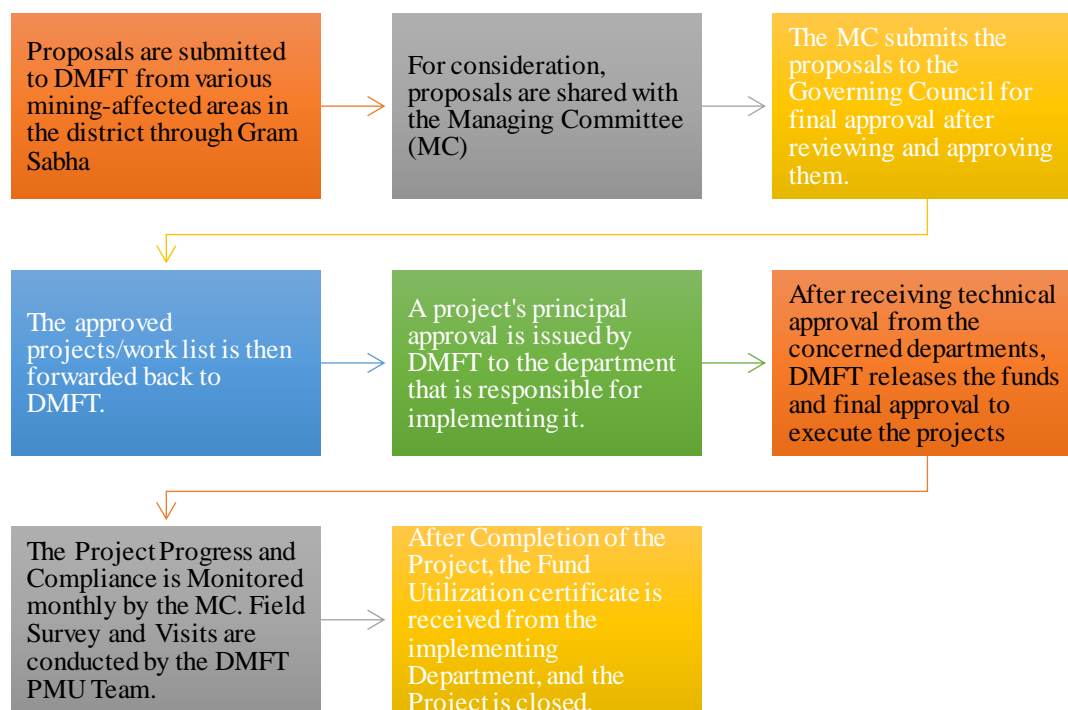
Proposals are submitted to DMFT from various mining-affected areas in the district through Gram Sabha

For consideration, proposals are shared with the Managing Committee (MC)

The MC submits the proposals to the Governing Council for final approval after reviewing and approving them.

The approved projects/work list is then forwarded back to DMFT.

A project's principal approval is issued by DMFT to the department that is responsible for implementing it.

After receiving technical approval from the concerned departments, DMFT releases the funds and final approval to execute the projects

The Project Progress and Compliance is Monitored monthly by the MC. Field Survey and Visits are conducted by the DMFT PMU Team.

After Completion of the Project, the Fund Utilization certificate is received from the implementing Department, and the Project is closed.